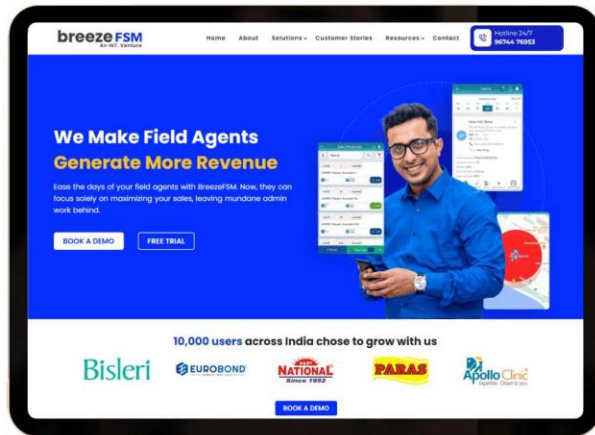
breeze FSM
An IKT Venture

Home About Solutions Customer Stories Resources Contact

Hotline 24/7
96744 76953

We Make Field Agents
Generate More Revenue

Ease the days of your field agents with BreezeFSM. Now, they can focus solely on maximizing your sales, leaving mundane admin work behind.

BOOK A DEMO FREE TRIAL

10,000 users across India chose to grow with us

Bisleri EUROBOND NATIONAL Since 1952 PARAS Apollo Clinic

BOOK A DEMO